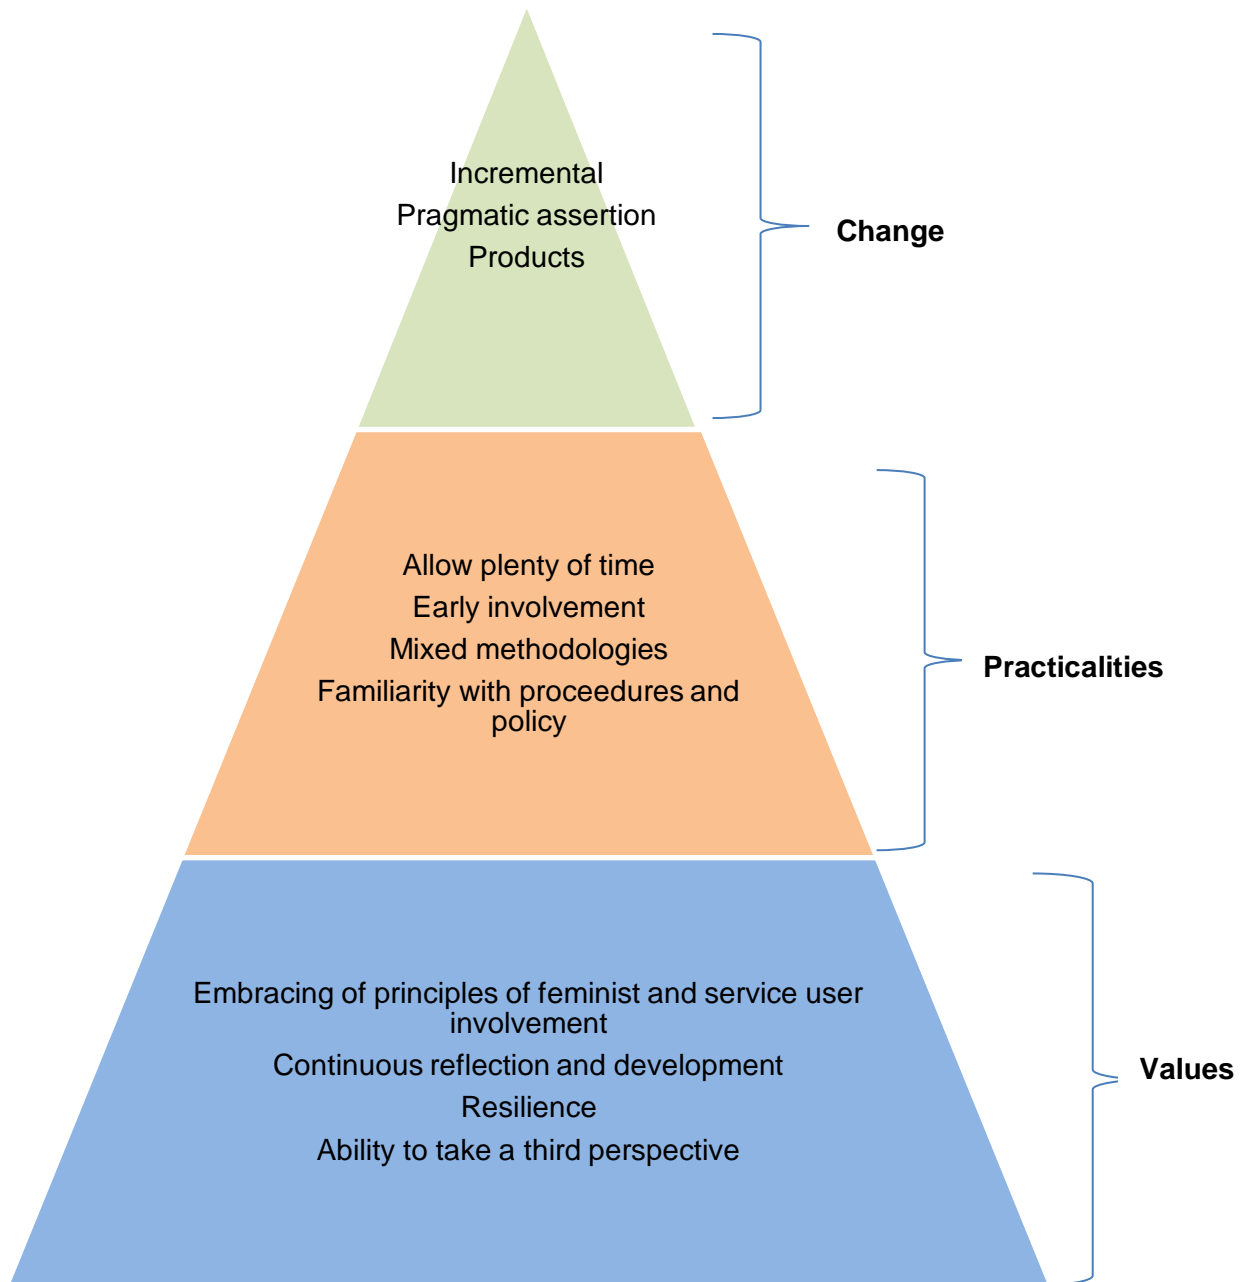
Incremental
Pragmatic assertion
Products

Change

Allow plenty of time
Early involvement
Mixed methodologies
Familiarity with proceedures and policy

Practicalities

Embracing of principles of feminist and service user involvement
Continuous reflection and development
Resilience
Ability to take a third perspective

Values